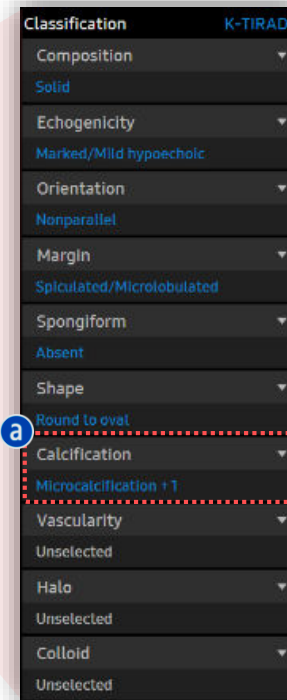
Classification K-TIRAD

Composition
Solid

Echogenicity
Marked/Mild hypoechoic

Orientation
Nonparallel

Margin
Spiculated/Microlobulated

Spongiform
Absent

Shape
Round to oval

a

Calcification
Microcalcification +1

Vascularity
Unselected

Halo
Unselected

Colloid
Unselected